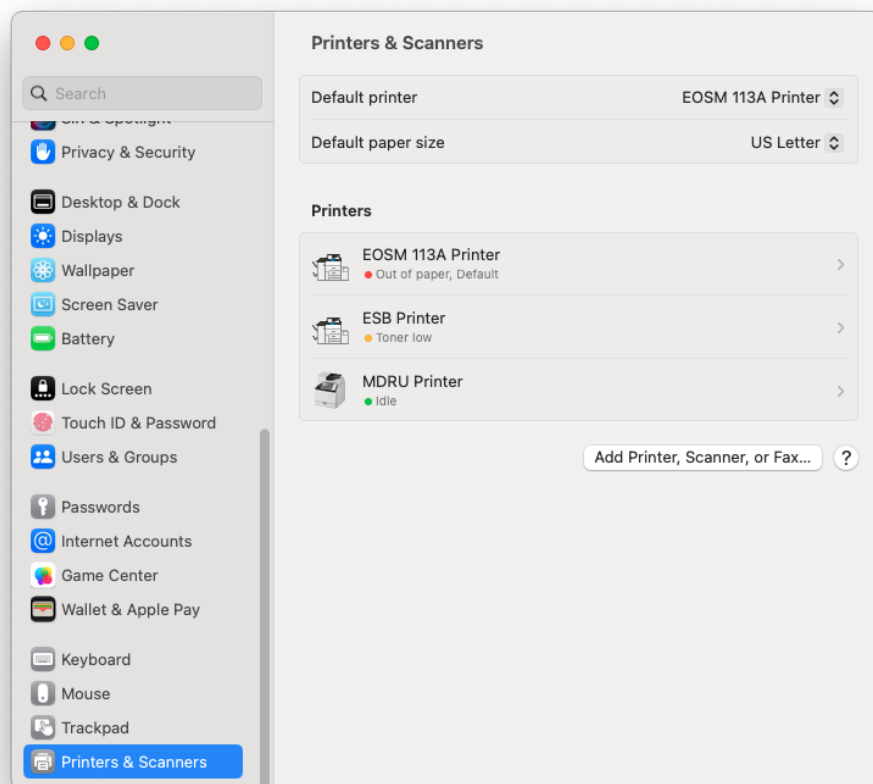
Search

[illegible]

Privacy & Security

Desktop & Dock

Displays

Wallpaper

Screen Saver

Battery

Lock Screen

Touch ID & Password

Users & Groups

Passwords

Internet Accounts

Game Center

Wallet & Apple Pay

Keyboard

Mouse

Trackpad

Printers & Scanners

Printers & Scanners

Default printer EOSM 113A Printer

Default paper size US Letter

Printers

EOSM 113A Printer
Out of paper, Default

ESB Printer
Toner low

MDRU Printer
Idle

Add Printer, Scanner, or Fax...

?